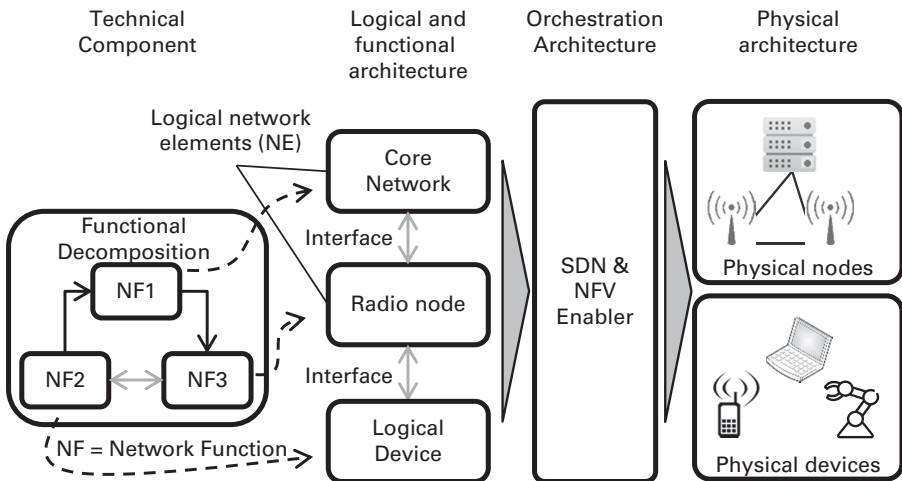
Technical Component

Logical and functional architecture

Orchestration Architecture

Physical architecture

Logical network elements (NE)

Functional Decomposition

NF1

NF2

NF3

NF = Network Function

Core Network

Interface

Radio node

Interface

Logical Device

SDN & NFV Enabler

Physical nodes

Physical devices